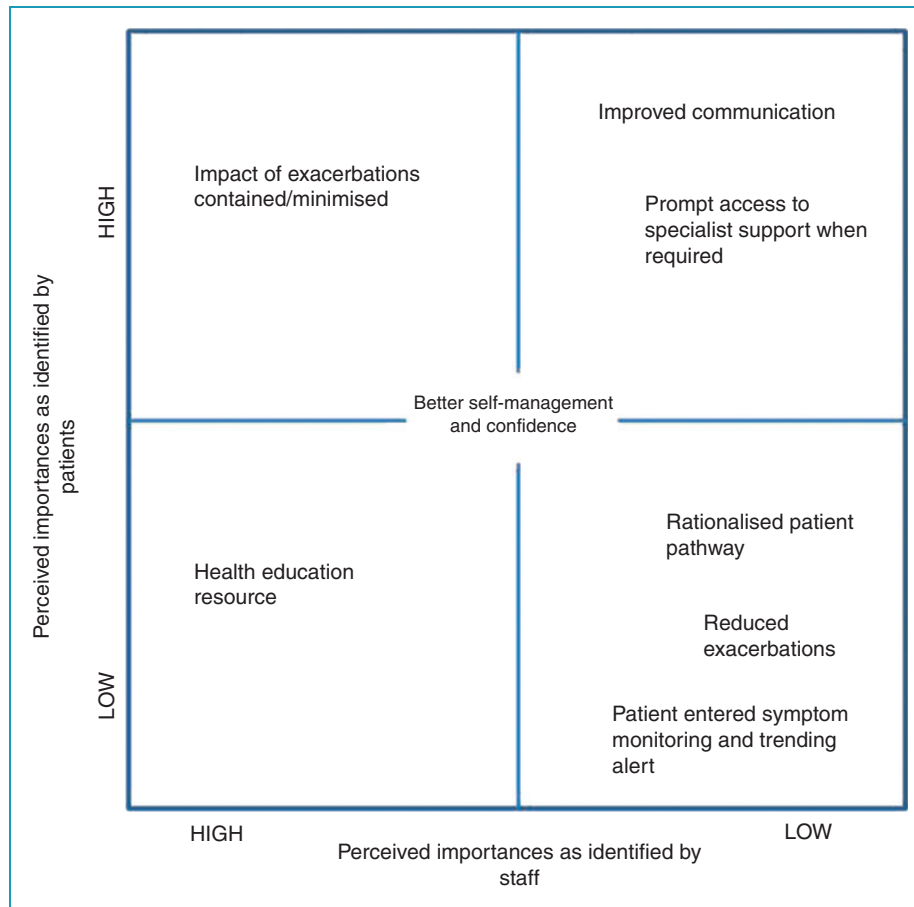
Perceived importances as identified by patients

HIGH

Impact of exacerbations contained/minimised

Improved communication

Prompt access to specialist support when required

Better self-management and confidence

Health education resource

Rationalised patient pathway

Reduced exacerbations

Patient entered symptom monitoring and trending alert

LOW

HIGH

LOW

Perceived importances as identified by staff